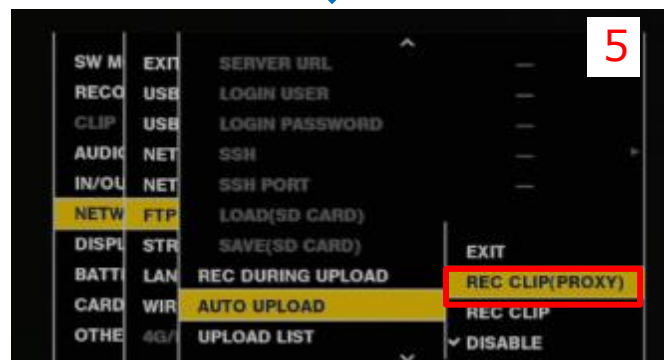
5

SW M
RECO
CLIP
AUDI
IN/OU
NETW
DISPL
BATT
CARD
OTHE

EXIT
USB
USB
NET
NET
FTP
STR
LAN
WIR
4G/

SERVER URL —
LOGIN USER —
LOGIN PASSWORD —
SSH —
SSH PORT —
LOAD(SD CARD)
SAVE(SD CARD)
REC DURING UPLOAD
AUTO UPLOAD
UPLOAD LIST

EXIT
REC CLIP(PROXY)
REC CLIP
✔ DISABLE